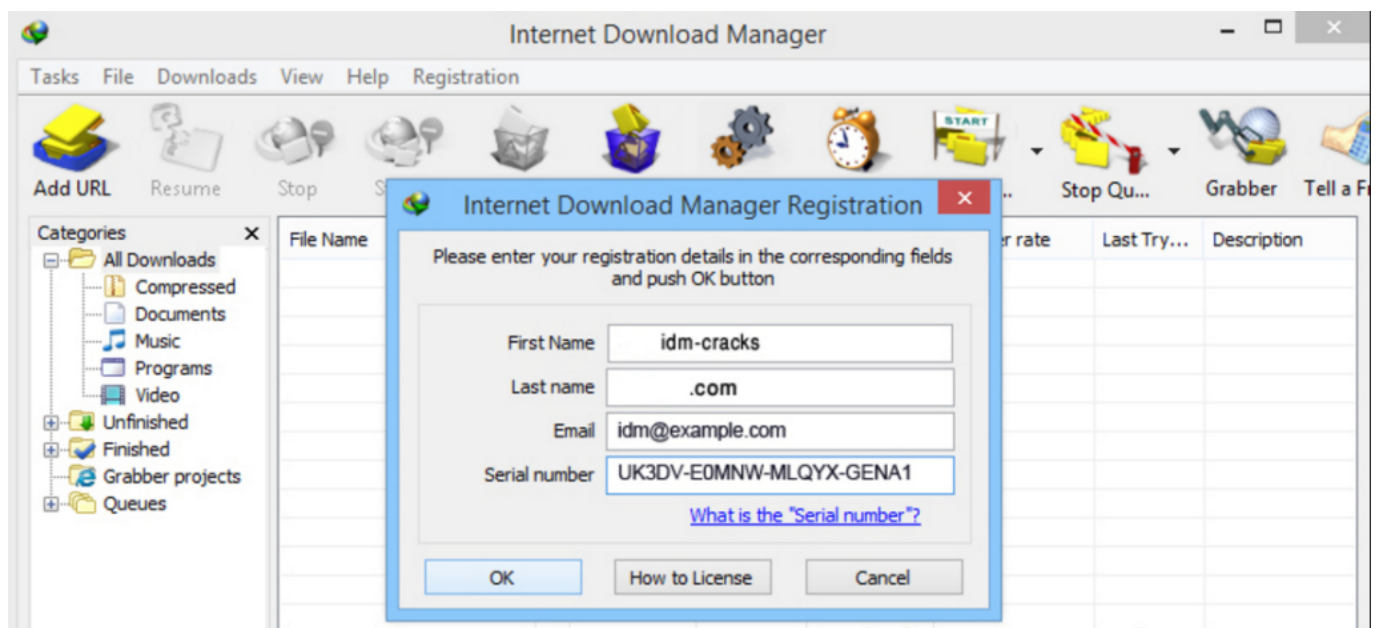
Internet Download Manager

Tasks File Downloads View Help Registration

Add URL Resume Stop S .. Stop Qu... Grabber Tell a F

Categories ×
All Downloads
Compressed
Documents
Music
Programs
Video
Unfinished
Finished
Grabber projects
Queues

File Name r rate Last Try... Description

Internet Download Manager Registration ×

Please enter your registration details in the corresponding fields and push OK button

First Name idm-cracks
Last name .com
Email idm@example.com
Serial number UK3DV-E0MNW-MLQYX-GENA1

What is the "Serial number"?

OK How to License Cancel